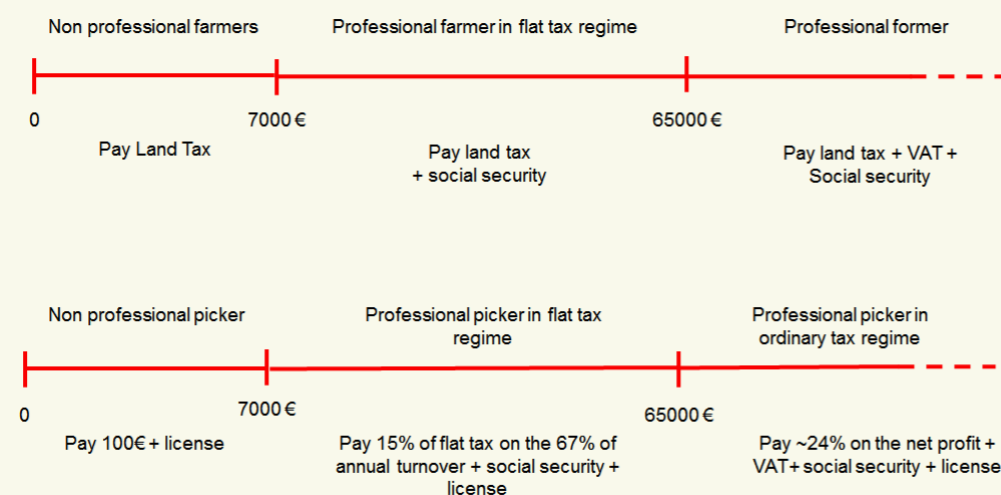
Non professional farmers

Professional farmer in flat tax regime

Professional former

0

7000 €

65000 €

Pay Land Tax

Pay land tax + social security

Pay land tax + VAT + Social security

Non professional picker

Professional picker in flat tax regime

Professional picker in ordinary tax regime

0

7000 €

65000 €

Pay 100€ + license

Pay 15% of flat tax on the 67% of annual turnover + social security + license

Pay ~24% on the net profit + VAT+ social security + license